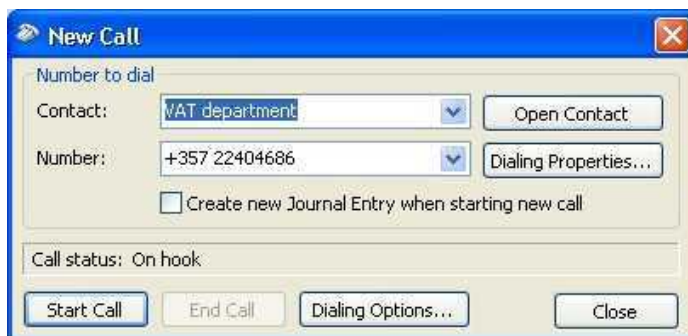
New Call

Number to dial

Contact: VAT department Open Contact

Number: +357 22404686 Dialing Properties...

Create new Journal Entry when starting new call

Call status: On hook

Start Call End Call Dialing Options... Close